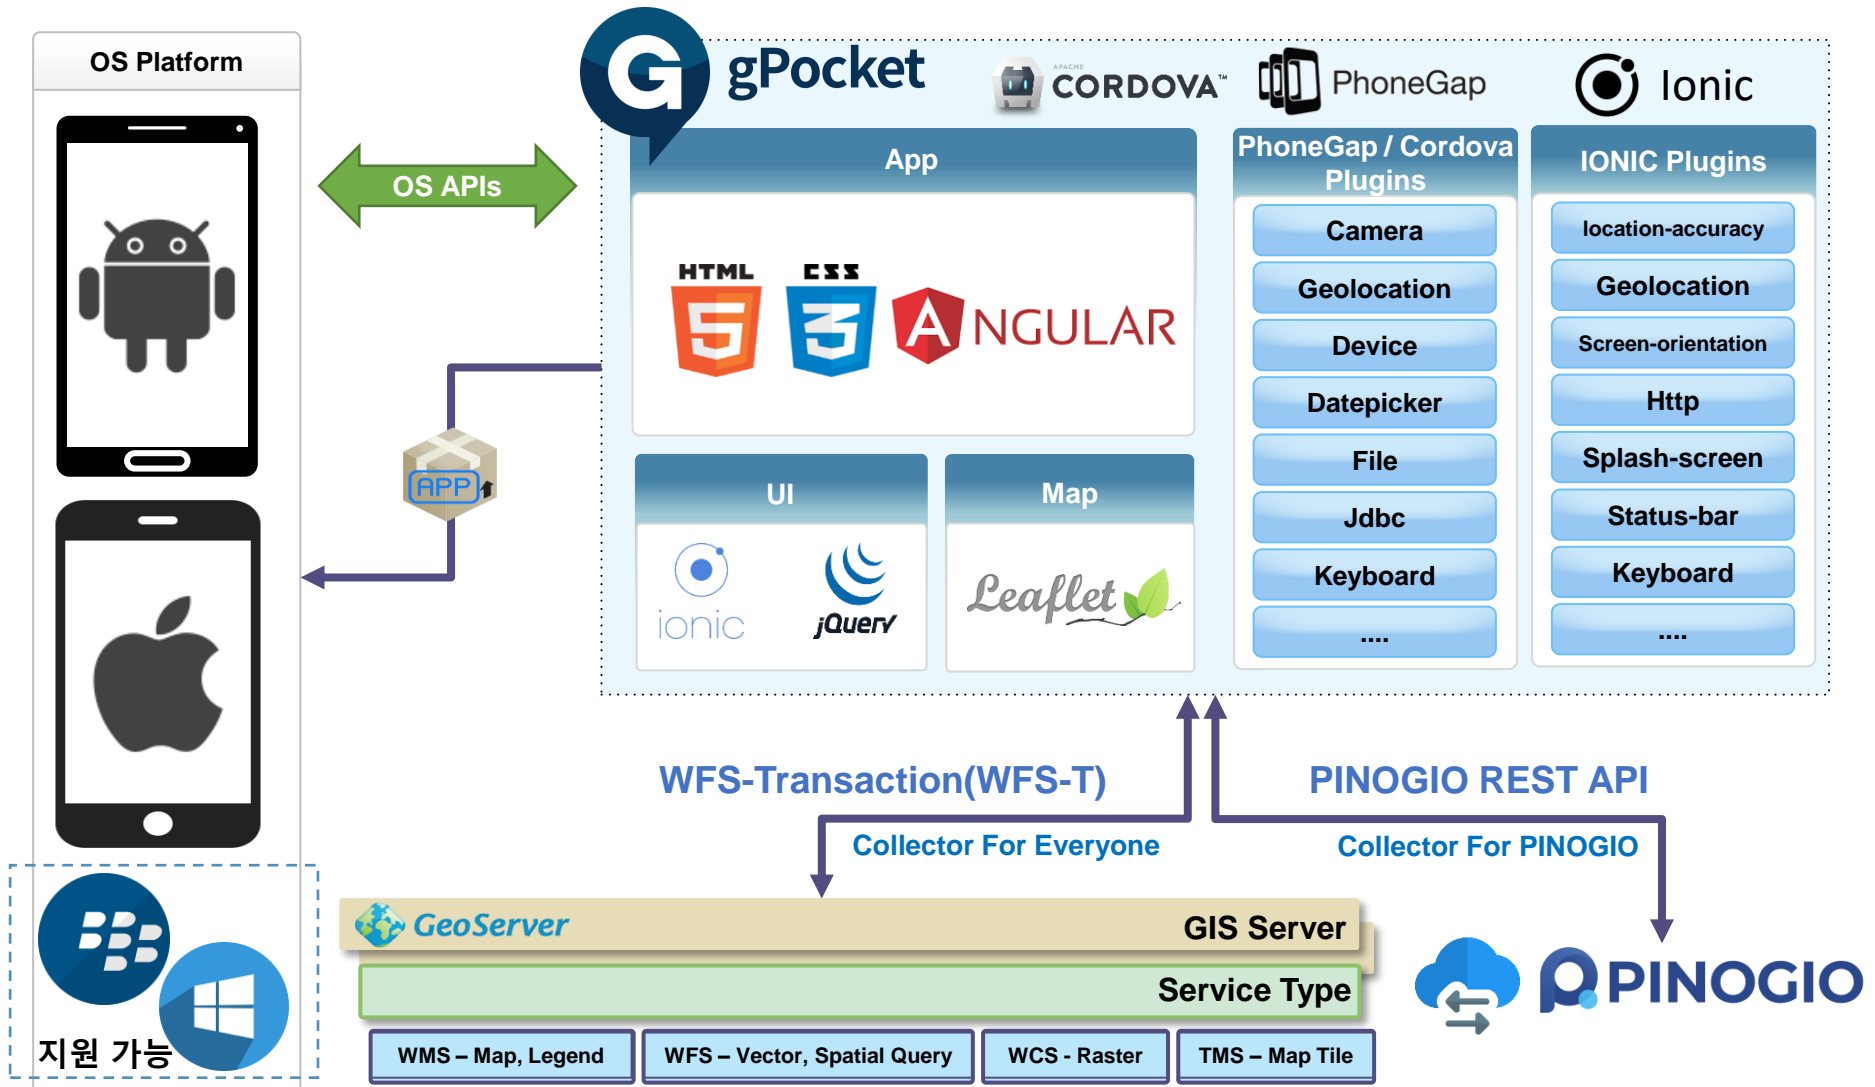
OS Platform

OS APIs

APP

지원 가능

gPocket

APACHE CORDOVA

PhoneGap

Ionic

App

HTML 5 CSS 3 ANGULAR

UI

ionic jQuery

Map

Leaflet

PhoneGap / Cordova Plugins

Camera

Geolocation

Device

Datepicker

File

Jdbc

Keyboard

....

IONIC Plugins

location-accuracy

Geolocation

Screen-orientation

Http

Splash-screen

Status-bar

Keyboard

....

WFS-Transaction(WFS-T)

PINOGIO REST API

Collector For Everyone

Collector For PINOGIO

GeoServer

GIS Server

Service Type

WMS – Map, Legend

WFS – Vector, Spatial Query

WCS - Raster

TMS – Map Tile

PINOGIO